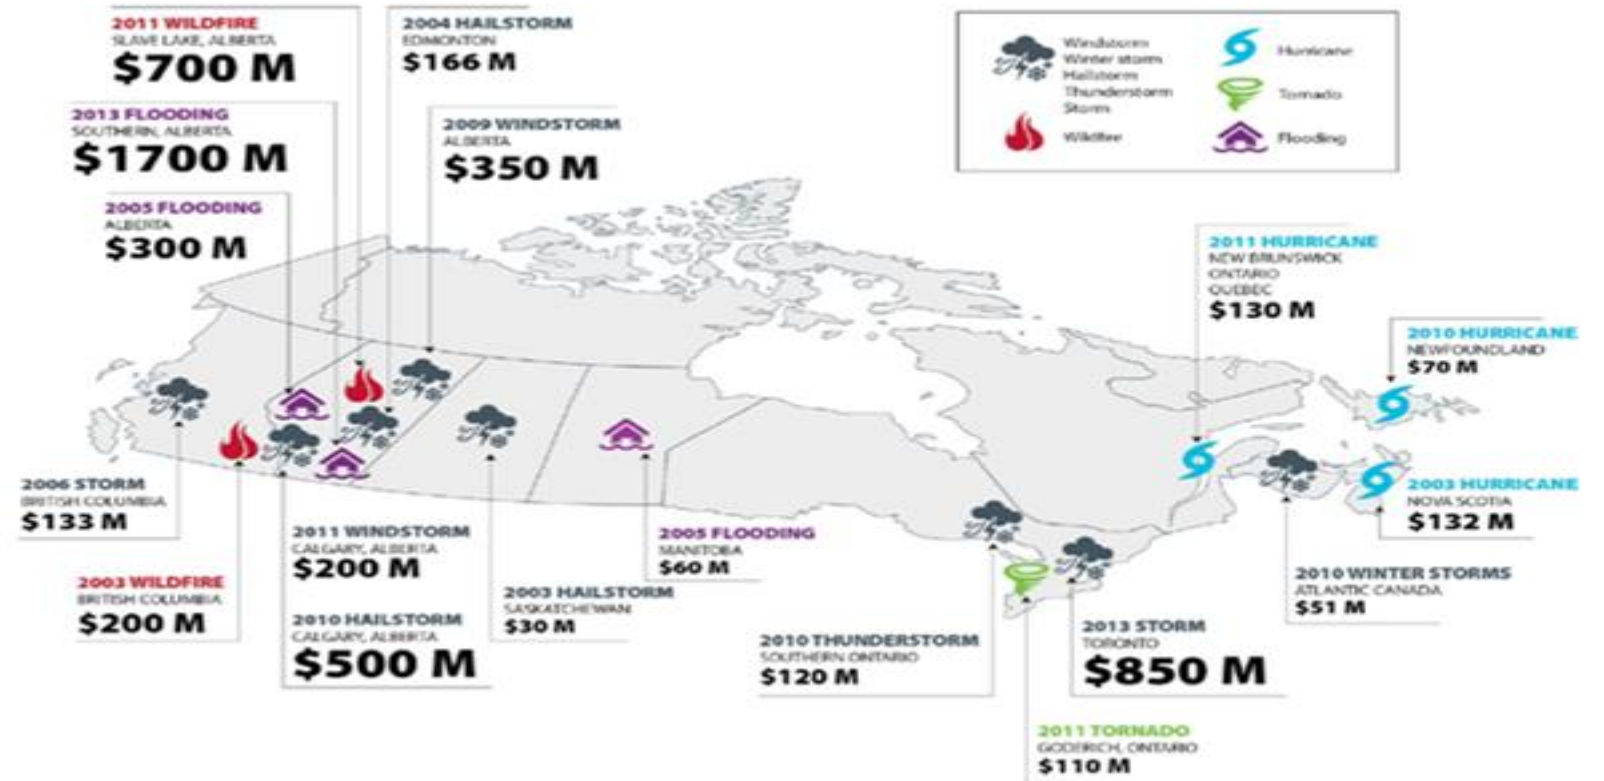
2011 WILDFIRE
SLAVE LAKE, ALBERTA
$700 M

2004 HAILSTORM
EDMONTON
$166 M

Windstorm
Winter storm
Hailstorm
Thunderstorm
Storm

Hurricane

Tornado

Wildfire

Flooding

2013 FLOODING
SOUTHERN, ALBERTA
$1700 M

2009 WINDSTORM
ALBERTA
$350 M

2005 FLOODING
ALBERTA
$300 M

2011 HURRICANE
NEW BRUNSWICK
ONTARIO
QUEBEC
$130 M

2010 HURRICANE
NEWFOUNDLAND
$70 M

2006 STORM
BRITISH COLUMBIA
$133 M

2003 HURRICANE
NOVA SCOTIA
$132 M

2011 WINDSTORM
CALGARY, ALBERTA
$200 M

2005 FLOODING
MANITOBA
$60 M

2003 WILDFIRE
BRITISH COLUMBIA
$200 M

2010 WINTER STORMS
ATLANTIC CANADA
$51 M

2003 HAILSTORM
SASKATCHEWAN
$30 M

2010 HAILSTORM
CALGARY, ALBERTA
$500 M

2013 STORM
TORONTO
$850 M

2010 THUNDERSTORM
SOUTHERN ONTARIO
$120 M

2011 TORNADO
GODERICH, ONTARIO
$110 M